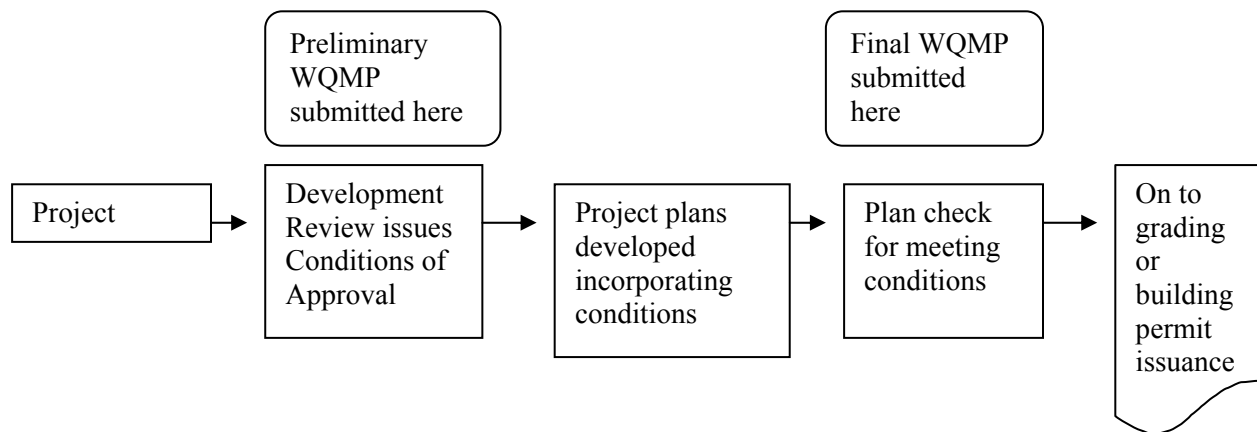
Preliminary WQMP submitted here

Final WQMP submitted here

Project

Development Review issues Conditions of Approval

Project plans developed incorporating conditions

Plan check for meeting conditions

On to grading or building permit issuance